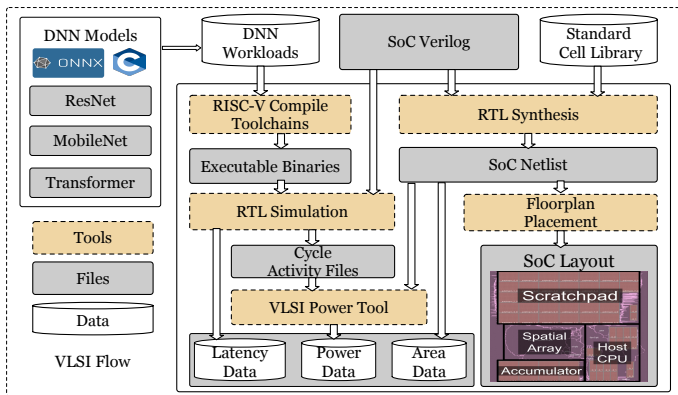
DNN Models

ONNX

ResNet

MobileNet

Transformer

Tools

Files

Data

VLSI Flow

DNN Workloads

SoC Verilog

Standard Cell Library

RISC-V Compile Toolchains

Executable Binaries

RTL Simulation

Cycle Activity Files

VLSI Power Tool

RTL Synthesis

SoC Netlist

Floorplan Placement

SoC Layout

Scratchpad

Spatial Array

Host CPU

Accumulator

Latency Data

Power Data

Area Data